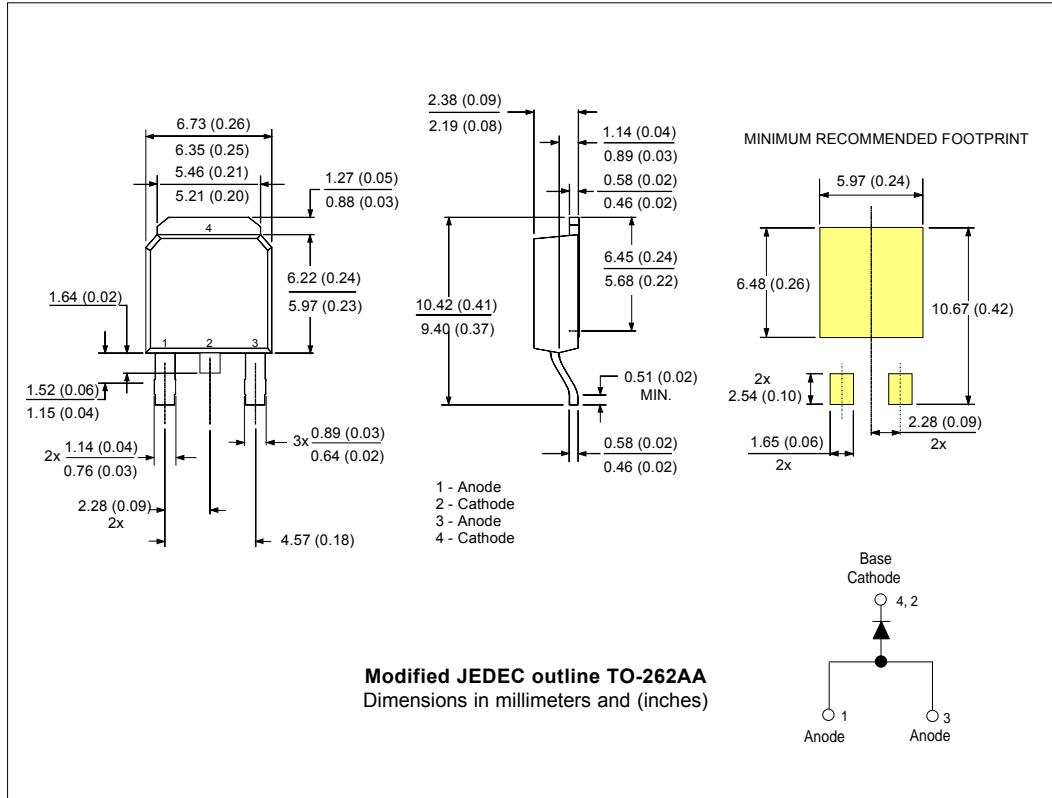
6.73 (0.26)
6.35 (0.25)
5.46 (0.21)
5.21 (0.20)
1.27 (0.05)
0.88 (0.03)
4
6.22 (0.24)
5.97 (0.23)
1.64 (0.02)
1 2 3
1.52 (0.06)
1.15 (0.04)
2x $\frac{1.14 (0.04)}{0.76 (0.03)}$
3x $\frac{0.89 (0.03)}{0.64 (0.02)}$
2.28 (0.09)
2x
4.57 (0.18)

2.38 (0.09)
2.19 (0.08)
1.14 (0.04)
0.89 (0.03)
0.58 (0.02)
0.46 (0.02)
6.45 (0.24)
5.68 (0.22)
10.42 (0.41)
9.40 (0.37)
0.51 (0.02)
MIN.
0.58 (0.02)
0.46 (0.02)

1 - Anode
2 - Cathode
3 - Anode
4 - Cathode

MINIMUM RECOMMENDED FOOTPRINT
5.97 (0.24)
6.48 (0.26)
10.67 (0.42)
2x
2.54 (0.10)
2.28 (0.09)
2x
1.65 (0.06)
2x

Base
Cathode
4, 2
1
Anode
3
Anode

**Modified JEDEC outline TO-262AA**
Dimensions in millimeters and (inches)